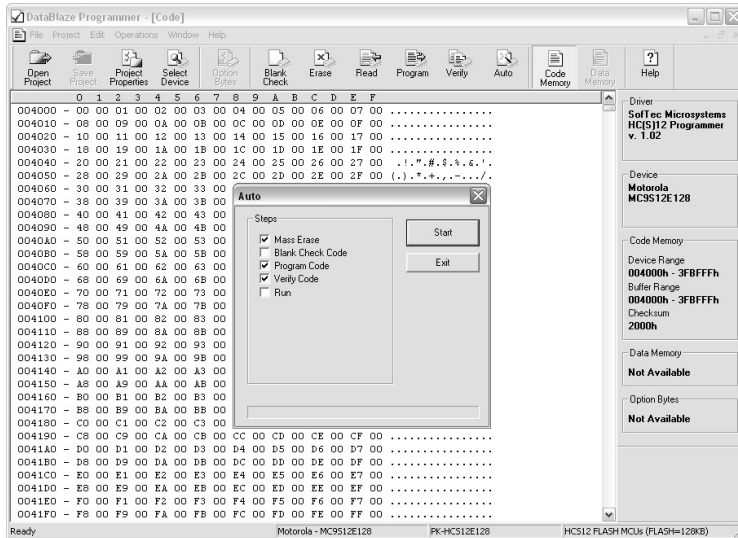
DataBlaze Programmer - [Code]

File Project Edit Operations Window Help

Open Project | Save Project | Project Properties | Select Device | Option Bytes | Blank Check | Erase | Read | Program | Verify | Auto | Code Memory | Data Memory | Help

| | 0 1 2 3 4 5 6 7 8 9 A B C D E F |
|---|---|
| 004000 - | 00 00 01 00 02 00 03 00 04 00 05 00 06 00 07 00 ................ |
| 004010 - | 08 00 09 00 0A 00 0B 00 0C 00 0D 00 0E 00 0F 00 ................ |
| 004020 - | 10 00 11 00 12 00 13 00 14 00 15 00 16 00 17 00 ................ |
| 004030 - | 18 00 19 00 1A 00 1B 00 1C 00 1D 00 1E 00 1F 00 ................ |
| 004040 - | 20 00 21 00 22 00 23 00 24 00 25 00 26 00 27 00 .!.".#.$.%.&.'. |
| 004050 - | 28 00 29 00 2A 00 2B 00 2C 00 2D 00 2E 00 2F 00 (.).*.+.,.-.../. |
| 004060 - | 30 00 31 00 32 00 33 00 |
| 004070 - | 38 00 39 00 3A 00 3B 00 |
| 004080 - | 40 00 41 00 42 00 43 00 |
| 004090 - | 48 00 49 00 4A 00 4B 00 |
| 0040A0 - | 50 00 51 00 52 00 53 00 |
| 0040B0 - | 58 00 59 00 5A 00 5B 00 |
| 0040C0 - | 60 00 61 00 62 00 63 00 |
| 0040D0 - | 68 00 69 00 6A 00 6B 00 |
| 0040E0 - | 70 00 71 00 72 00 73 00 |
| 0040F0 - | 78 00 79 00 7A 00 7B 00 |
| 004100 - | 80 00 81 00 82 00 83 00 |
| 004110 - | 88 00 89 00 8A 00 8B 00 |
| 004120 - | 90 00 91 00 92 00 93 00 |
| 004130 - | 98 00 99 00 9A 00 9B 00 |
| 004140 - | A0 00 A1 00 A2 00 A3 00 |
| 004150 - | A8 00 A9 00 AA 00 AB 00 |
| 004160 - | B0 00 B1 00 B2 00 B3 00 |
| 004170 - | B8 00 B9 00 BA 00 BB 00 |
| 004180 - | C0 00 C1 00 C2 00 C3 00 |
| 004190 - | C8 00 C9 00 CA 00 CB 00 CC 00 CD 00 CE 00 CF 00 ................ |
| 0041A0 - | D0 00 D1 00 D2 00 D3 00 D4 00 D5 00 D6 00 D7 00 ................ |
| 0041B0 - | D8 00 D9 00 DA 00 DB 00 DC 00 DD 00 DE 00 DF 00 ................ |
| 0041C0 - | E0 00 E1 00 E2 00 E3 00 E4 00 E5 00 E6 00 E7 00 ................ |
| 0041D0 - | E8 00 E9 00 EA 00 EB 00 EC 00 ED 00 EE 00 EF 00 ................ |
| 0041E0 - | F0 00 F1 00 F2 00 F3 00 F4 00 F5 00 F6 00 F7 00 ................ |
| 0041F0 - | F8 00 F9 00 FA 00 FB 00 FC 00 FD 00 FE 00 FF 00 ................ |

Auto
Steps
☑ Mass Erase
☐ Blank Check Code
☑ Program Code
☑ Verify Code
☐ Run
Start
Exit

Driver
SofTec Microsystems HC(S)12 Programmer v. 1.02

Device
Motorola MC9S12E128

Code Memory
Device Range
004000h - 3FBFFFh
Buffer Range
004000h - 3FBFFFh
Checksum
2000h

Data Memory
Not Available

Option Bytes
Not Available

Ready | Motorola - MC9S12E128 | PK-HCS12E128 | HC512 FLASH MCUs (FLASH=128KB)